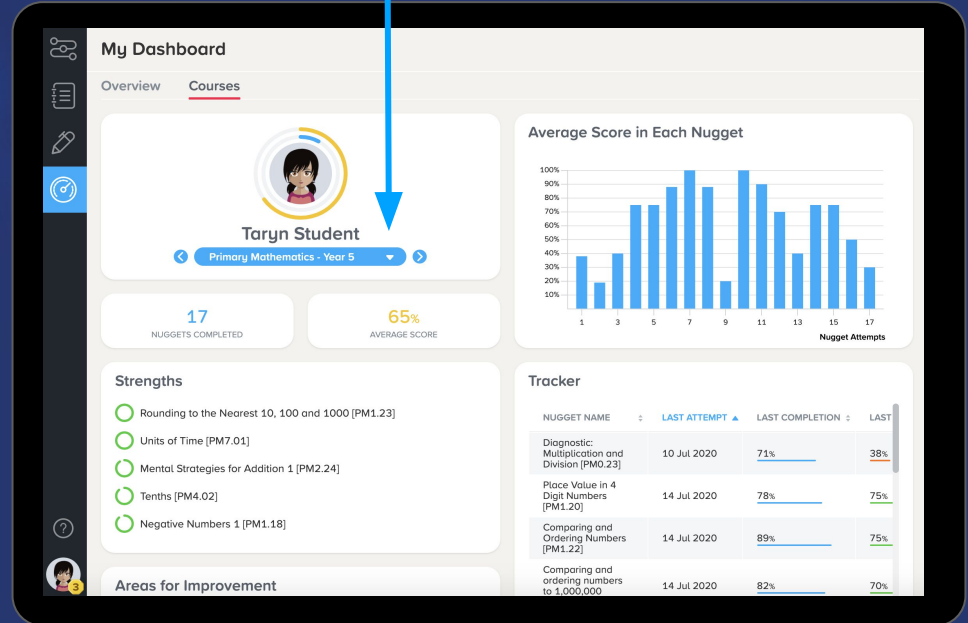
My Dashboard

Overview Courses

Taryn Student

Primary Mathematics - Year 5

17
NUGGETS COMPLETED

65%
AVERAGE SCORE

Average Score in Each Nugget

100%
90%
80%
70%
60%
50%
40%
30%
20%
10%

1 3 5 7 9 11 13 15 17
Nugget Attempts

Strengths

Rounding to the Nearest 10, 100 and 1000 [PM1.23]
Units of Time [PM7.01]
Mental Strategies for Addition 1 [PM2.24]
Tenths [PM4.02]
Negative Numbers 1 [PM1.18]

Areas for Improvement

Tracker

| NUGGET NAME | LAST ATTEMPT | LAST COMPLETION | LAST |
|---|---|---|---|
| Diagnostic: Multiplication and Division [PM0.23] | 10 Jul 2020 | 71% | 38% |
| Place Value in 4 Digit Numbers [PM1.20] | 14 Jul 2020 | 78% | 75% |
| Comparing and Ordering Numbers [PM1.22] | 14 Jul 2020 | 89% | 75% |
| Comparing and ordering numbers to 1,000,000 | 14 Jul 2020 | 82% | 70% |

3